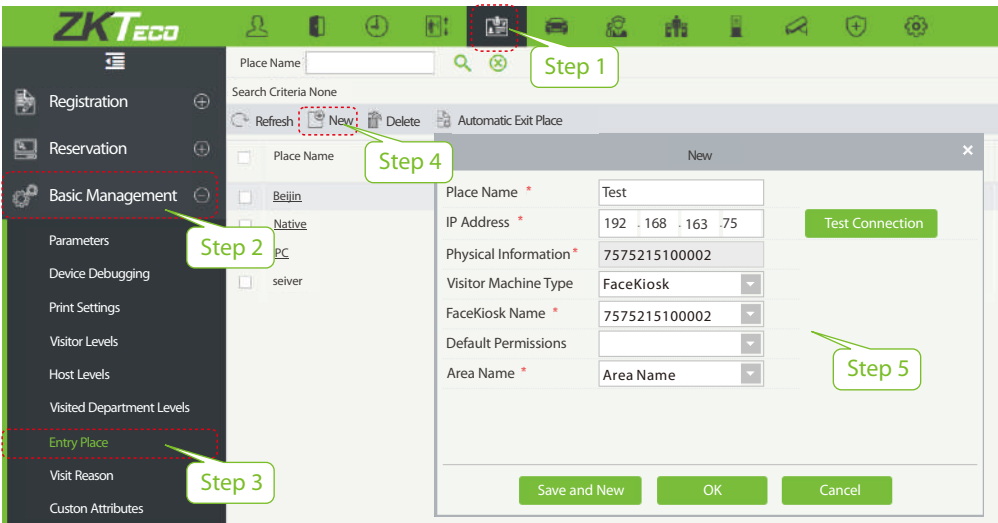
ZKTeco

Step 1

Registration
Reservation
Basic Management
Step 2
Parameters
Device Debugging
Print Settings
Visitor Levels
Host Levels
Visited Department Levels
Entry Place
Step 3
Visit Reason
Custon Attributes

Place Name
Search Criteria None
Refresh New Delete Automatic Exit Place
Step 4
Place Name
Beijin
Native
PC
seiver

New
Place Name * Test
IP Address * 192 . 168 . 163 . 75 Test Connection
Physical Information* 7575215100002
Visitor Machine Type FaceKiosk
FaceKiosk Name * 7575215100002
Default Permissions
Area Name * Area Name
Step 5
Save and New OK Cancel